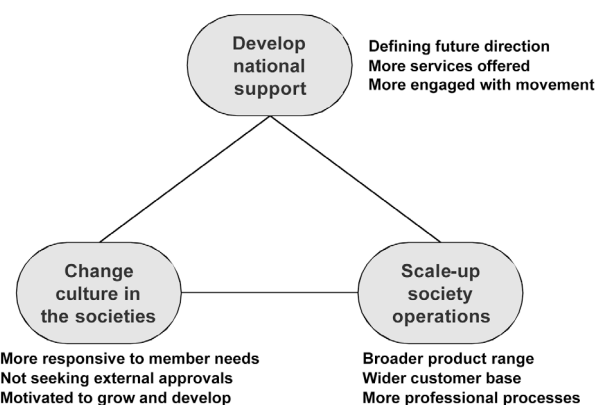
Develop national support

Defining future direction
More services offered
More engaged with movement

Change culture in the societies

More responsive to member needs
Not seeking external approvals
Motivated to grow and develop

Scale-up society operations

Broader product range
Wider customer base
More professional processes